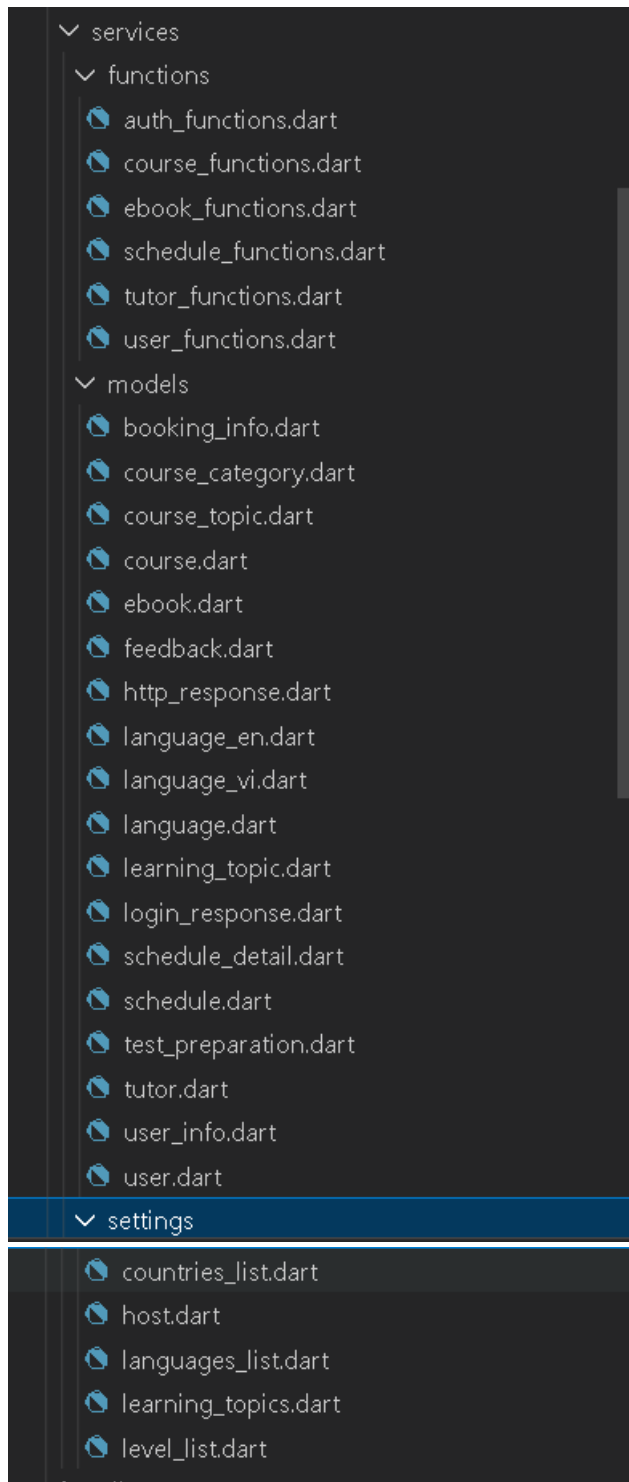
services
functions
auth_functions.dart
course_functions.dart
ebook_functions.dart
schedule_functions.dart
tutor_functions.dart
user_functions.dart
models
booking_info.dart
course_category.dart
course_topic.dart
course.dart
ebook.dart
feedback.dart
http_response.dart
language_en.dart
language_vi.dart
language.dart
learning_topic.dart
login_response.dart
schedule_detail.dart
schedule.dart
test_preparation.dart
tutor.dart
user_info.dart
user.dart
settings
countries_list.dart
host.dart
languages_list.dart
learning_topics.dart
level_list.dart